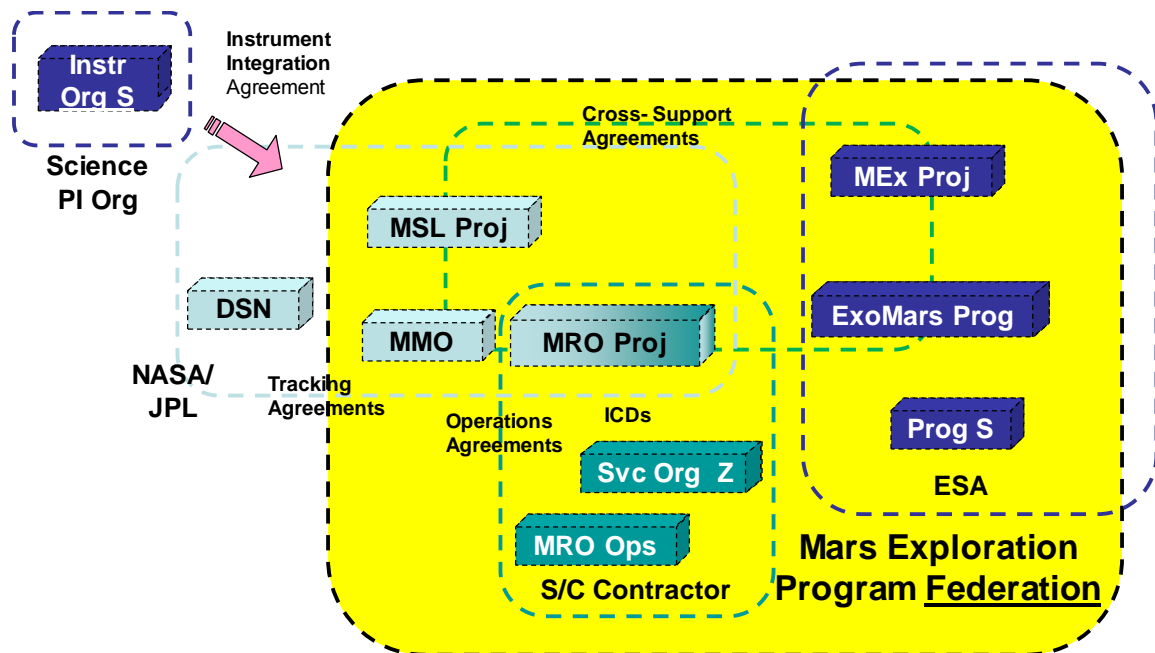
Instr Org S

Science PI Org

Instrument Integration Agreement

Cross- Support Agreements

MEx Proj

MSL Proj

DSN

MMO

MRO Proj

ExoMars Prog

NASA/ JPL

Tracking Agreements

Operations Agreements

ICDs

Prog S

Svc Org Z

ESA

MRO Ops

S/C Contractor

Mars Exploration Program Federation